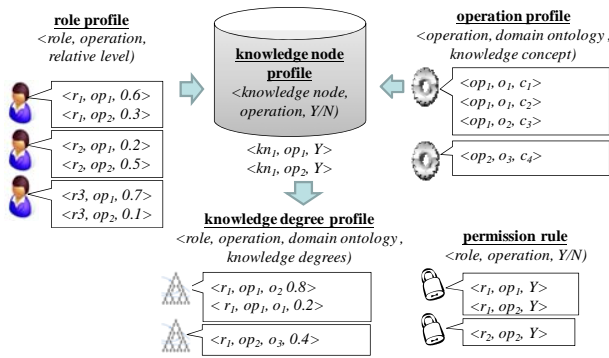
role profile
<role, operation, relative level)

<$r_1$, $op_1$, 0.6>
<$r_1$, $op_2$, 0.3>

<$r_2$, $op_1$, 0.2>
<$r_2$, $op_2$, 0.5>

<r3, $op_1$, 0.7>
<r3, $op_2$, 0.1>

knowledge node profile
<knowledge node, operation, Y/N)

<$kn_1$, $op_1$, Y>
<$kn_1$, $op_2$, Y>

operation profile
<operation, domain ontology, knowledge concept)

<$op_1$, $o_1$, $c_1$>
<$op_1$, $o_1$, $c_2$>
<$op_1$, $o_2$, $c_3$>

<$op_2$, $o_3$, $c_4$>

knowledge degree profile
<role, operation, domain ontology, knowledge degrees)

<$r_1$, $op_1$, $o_2$ 0.8>
< $r_1$, $op_1$, $o_1$, 0.2>

<$r_1$, $op_2$, $o_3$, 0.4>

permission rule
<role, operation, Y/N)

<$r_1$, $op_1$, Y>
<$r_1$, $op_2$, Y>

<$r_2$, $op_2$, Y>